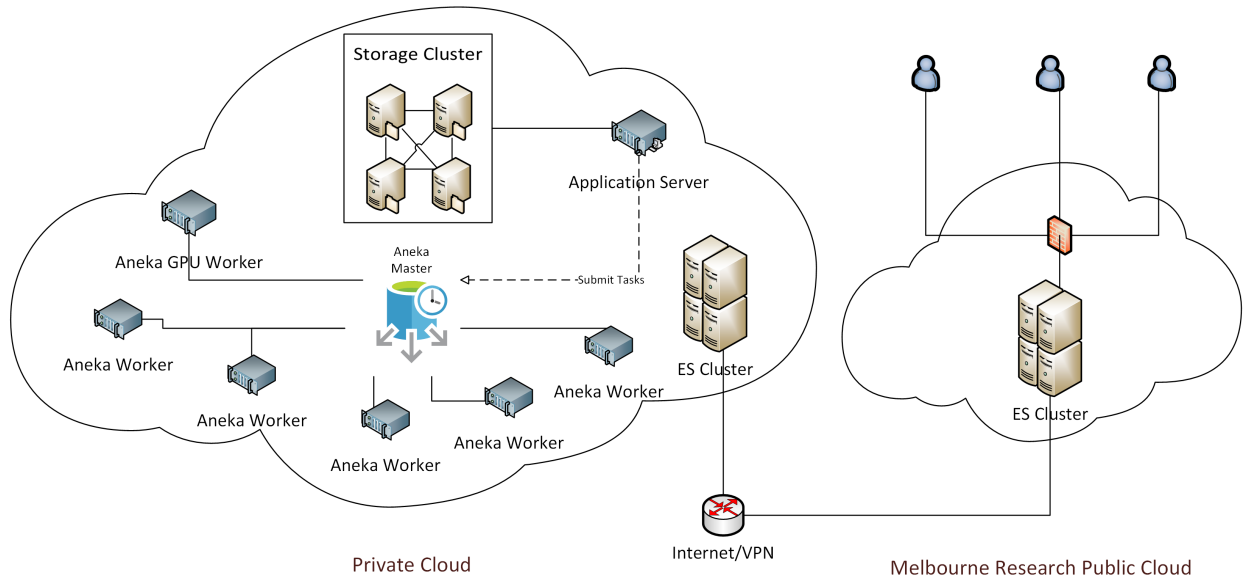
Storage Cluster

Application Server

Aneka GPU Worker

Aneka Master

Submit Tasks

ES Cluster

Aneka Worker

Aneka Worker

Aneka Worker

Aneka Worker

Aneka Worker

ES Cluster

Internet/VPN

Private Cloud

Melbourne Research Public Cloud